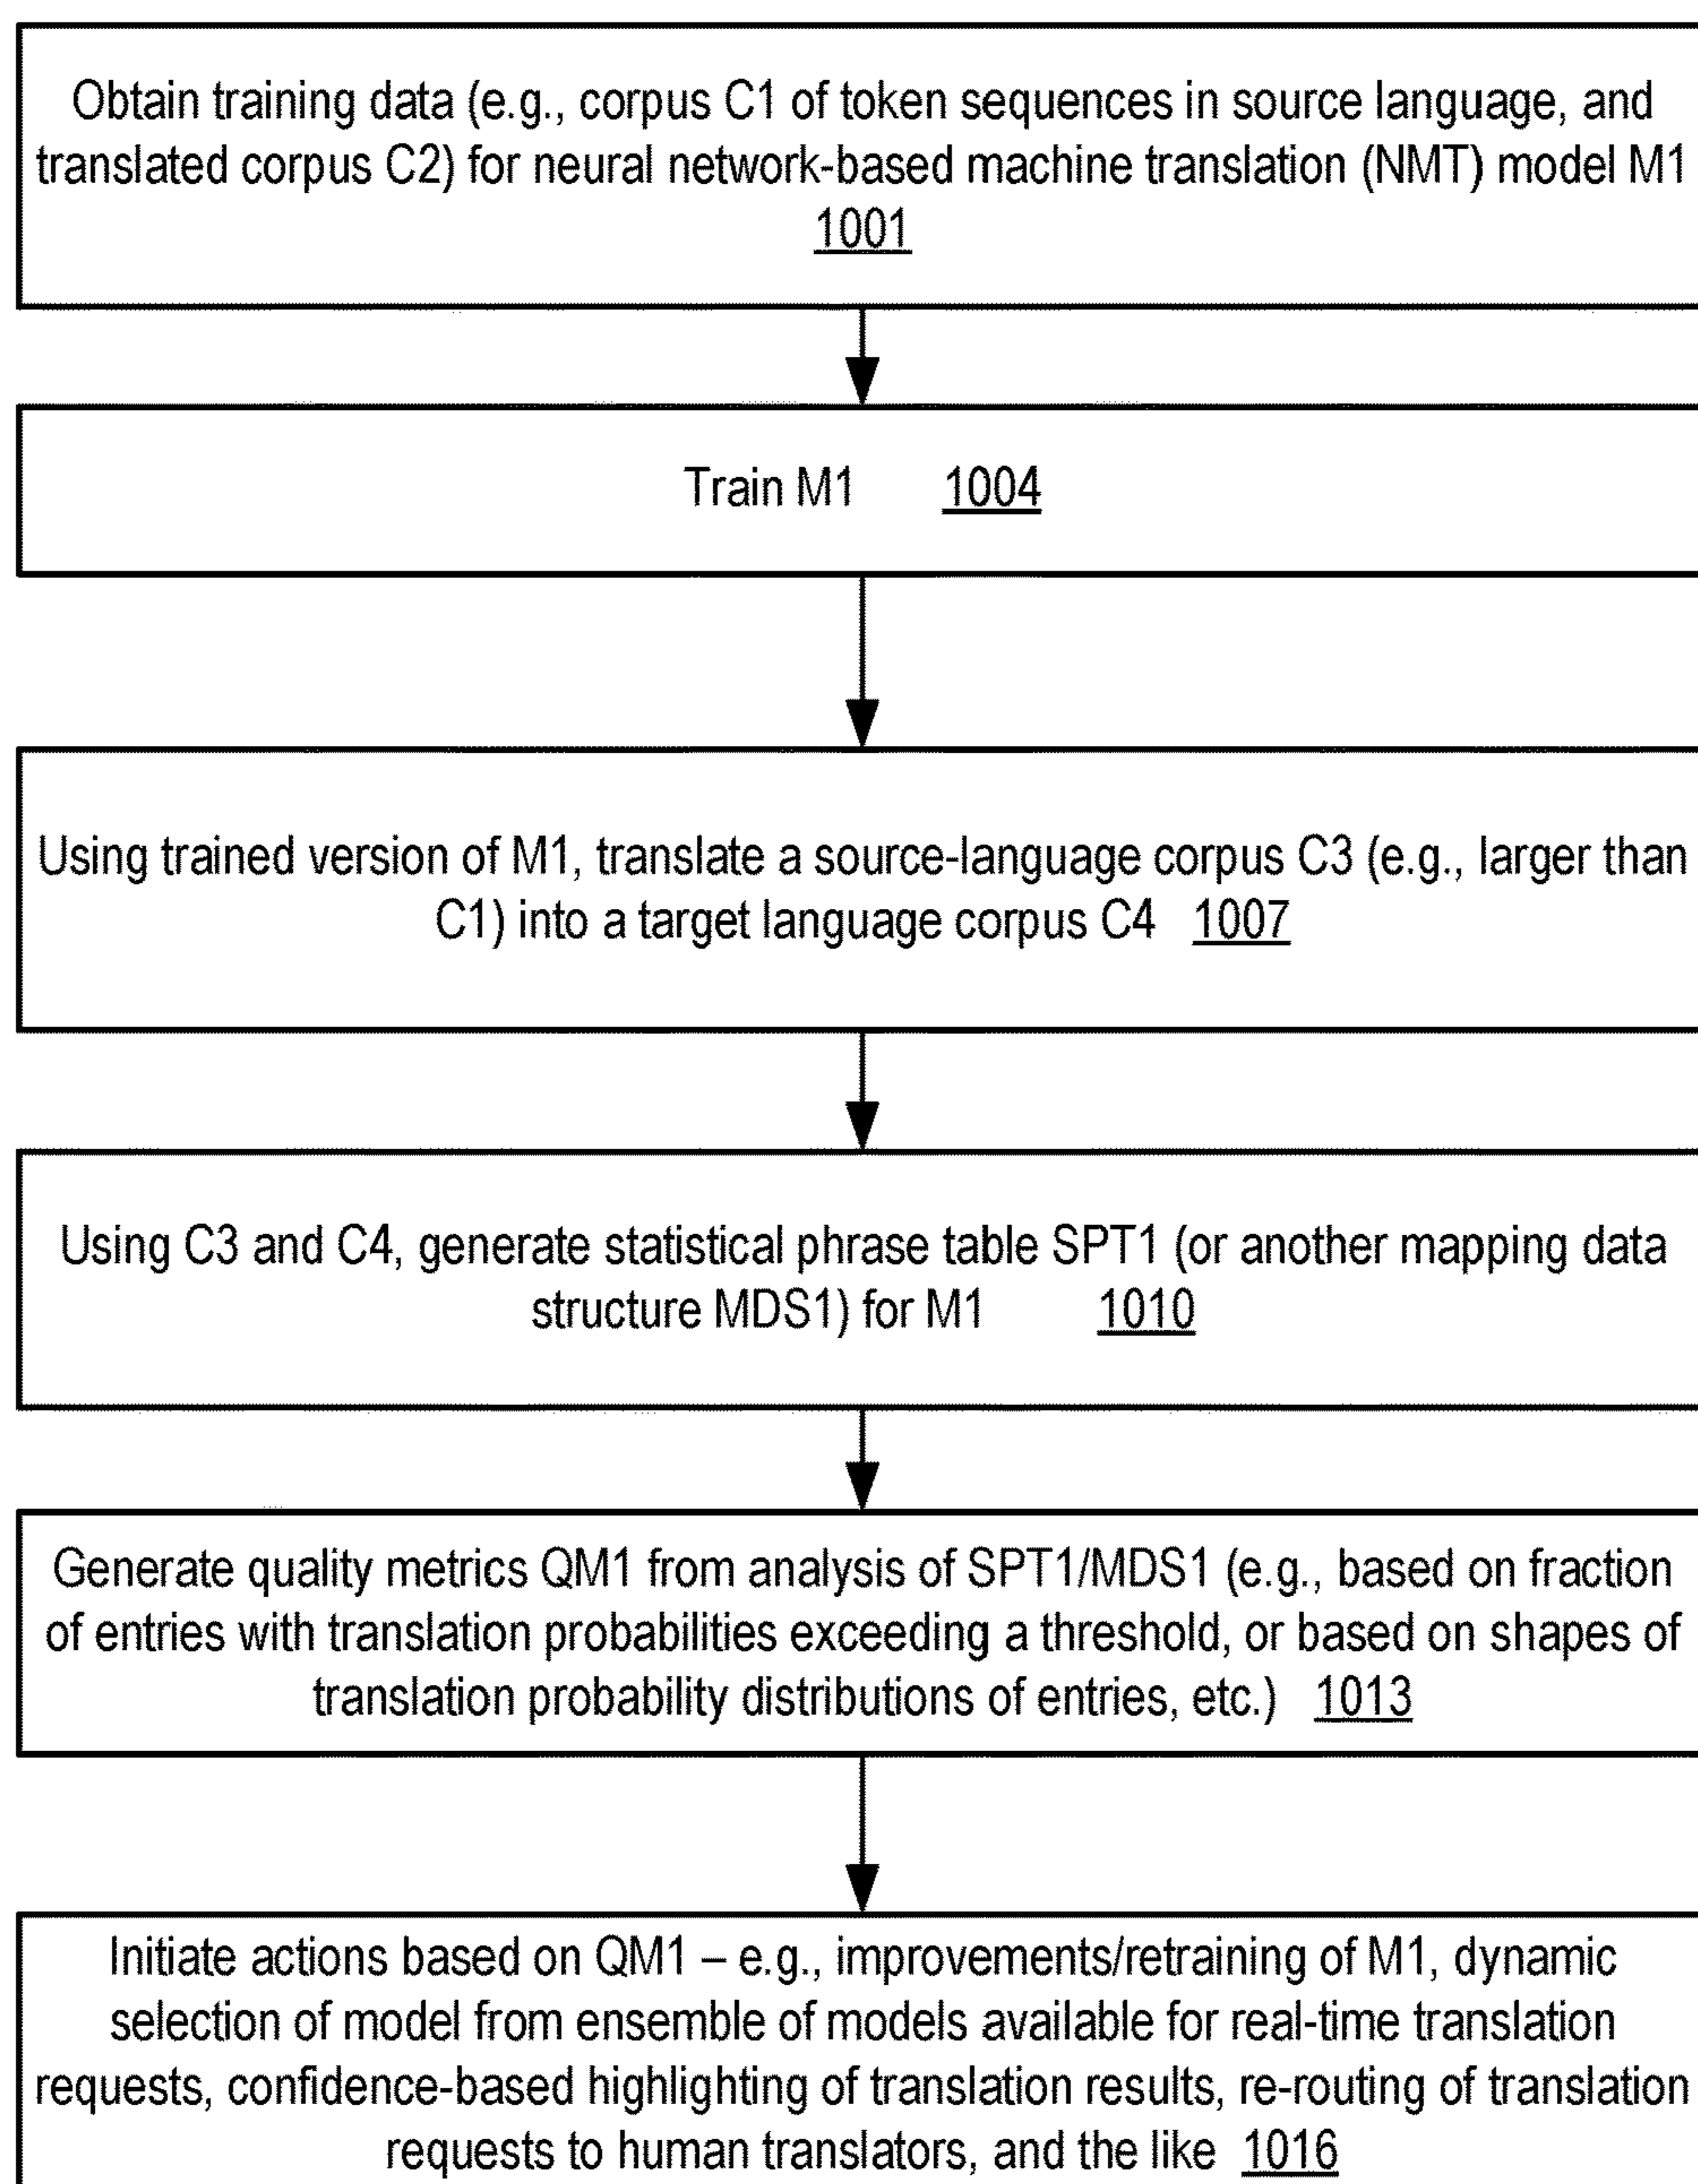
Obtain training data (e.g., corpus C1 of token sequences in source language, and translated corpus C2) for neural network-based machine translation (NMT) model M1 1001

Train M1 1004

Using trained version of M1, translate a source-language corpus C3 (e.g., larger than C1) into a target language corpus C4 1007

Using C3 and C4, generate statistical phrase table SPT1 (or another mapping data structure MDS1) for M1 1010

Generate quality metrics QM1 from analysis of SPT1/MDS1 (e.g., based on fraction of entries with translation probabilities exceeding a threshold, or based on shapes of translation probability distributions of entries, etc.) 1013

Initiate actions based on QM1 – e.g., improvements/retraining of M1, dynamic selection of model from ensemble of models available for real-time translation requests, confidence-based highlighting of translation results, re-routing of translation requests to human translators, and the like 1016